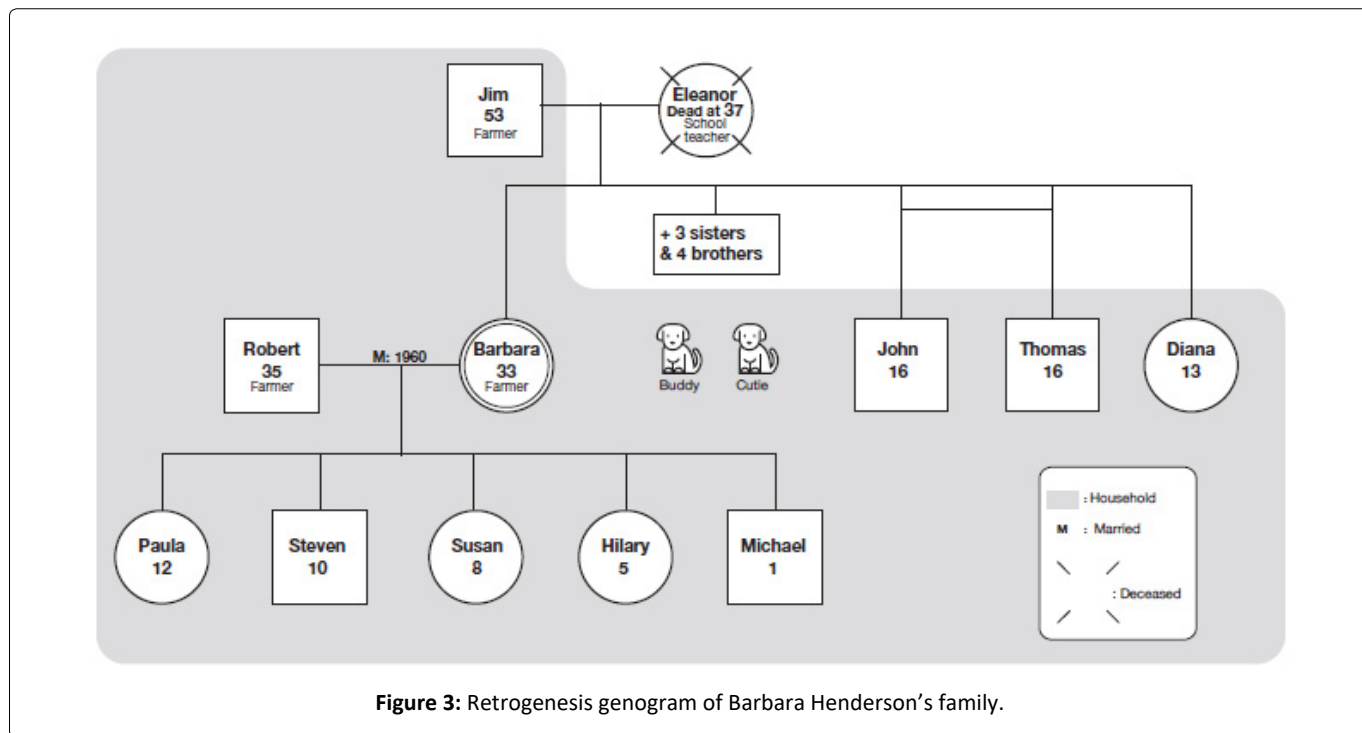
Jim
53
Farmer

Eleanor
Dead at 37
School teacher

+ 3 sisters
& 4 brothers

Robert
35
Farmer

M: 1960

Barbara
33
Farmer

Buddy

Cutie

John
16

Thomas
16

Diana
13

Paula
12

Steven
10

Susan
8

Hilary
5

Michael
1

: Household
M : Married
: Deceased

**Figure 3:** Retrogenesis genogram of Barbara Henderson's family.